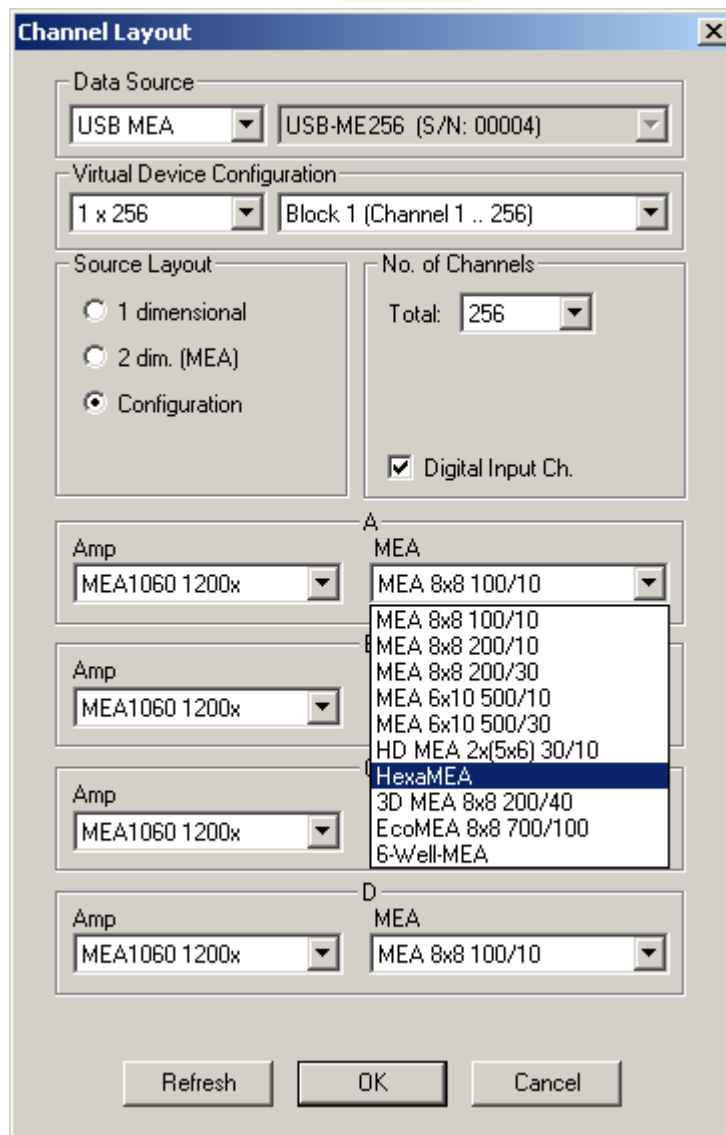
Channel Layout

Data Source
USB MEA
USB-ME256 (S/N: 00004)

Virtual Device Configuration
1 x 256
Block 1 (Channel 1 .. 256)

Source Layout
1 dimensional
2 dim. (MEA)
Configuration

No. of Channels
Total: 256

Digital Input Ch.

A
Amp
MEA1060 1200x
MEA
MEA 8x8 100/10

MEA 8x8 100/10
MEA 8x8 200/10
MEA 8x8 200/30
MEA 6x10 500/10
MEA 6x10 500/30
HD MEA 2x(5x6) 30/10
HexaMEA
3D MEA 8x8 200/40
EcoMEA 8x8 700/100
6-Well-MEA

Amp
MEA1060 1200x

Amp
MEA1060 1200x

D
Amp
MEA1060 1200x
MEA
MEA 8x8 100/10

Refresh
OK
Cancel